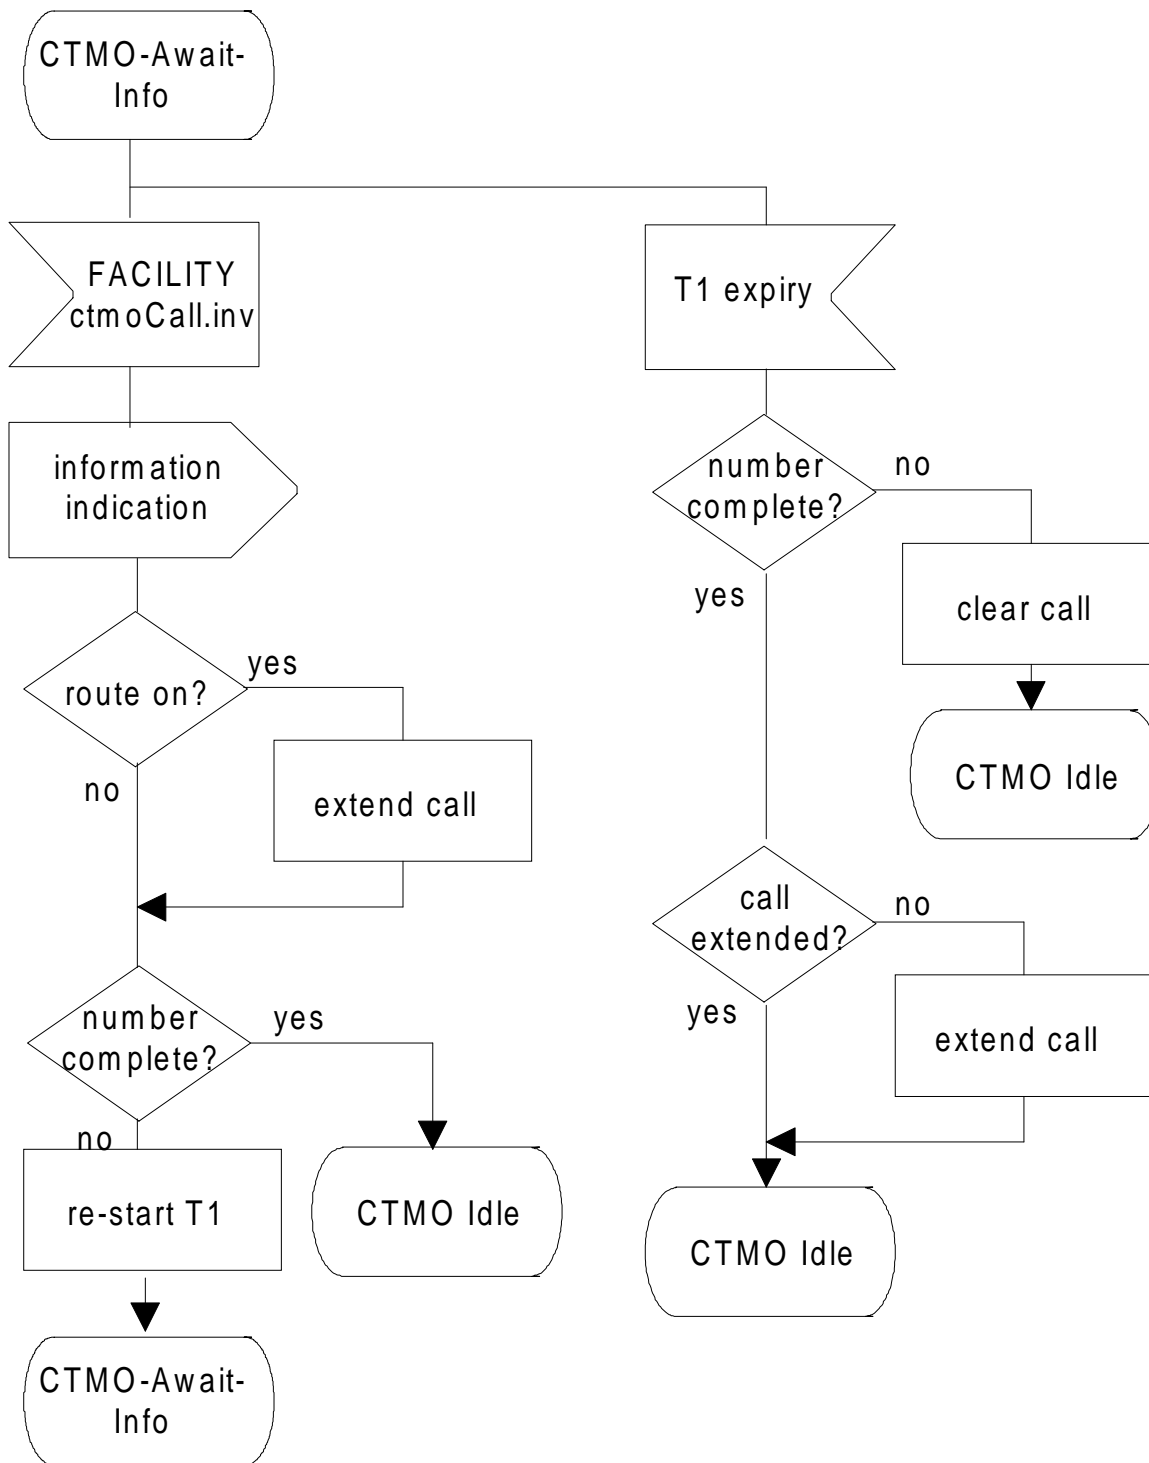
CTMO-Await-Info

FACILITY ctmoCall.inv

T1 expiry

information indication

number complete?

no

yes

clear call

CTMO Idle

route on?

yes

no

extend call

call extended?

no

yes

extend call

number complete?

yes

no

re-start T1

CTMO Idle

CTMO Idle

CTMO-Await-Info